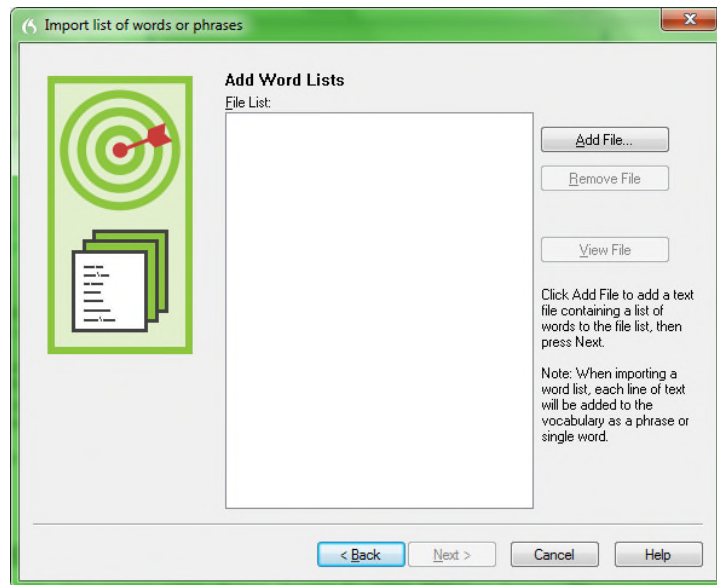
Import list of words or phrases

Add Word Lists

File List:

Add File...

Remove File

View File

Click Add File to add a text file containing a list of words to the file list, then press Next.

Note: When importing a word list, each line of text will be added to the vocabulary as a phrase or single word.

< Back

Next >

Cancel

Help